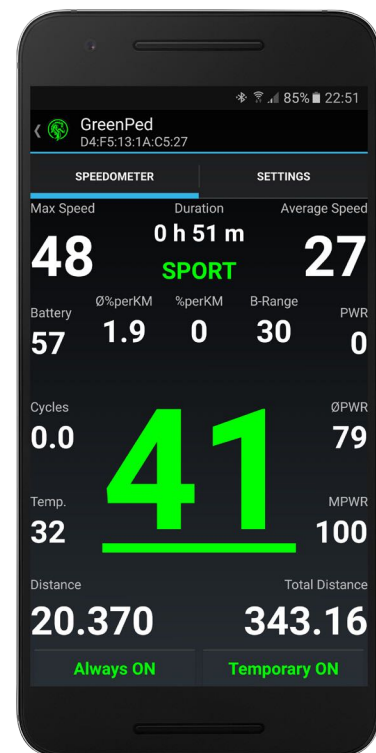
85% 22:51

GreenPed
D4:F5:13:1A:C5:27

SPEEDOMETER
SETTINGS

Max Speed
48
Duration
0 h 51 m
SPORT
Average Speed
27

Battery
57
Ø%perKM
1.9
%perKM
0
B-Range
30
PWR
0

Cycles
0.0
41
ØPWR
79

Temp.
32
MPWR
100

Distance
20.370
Total Distance
343.16

Always ON
Temporary ON